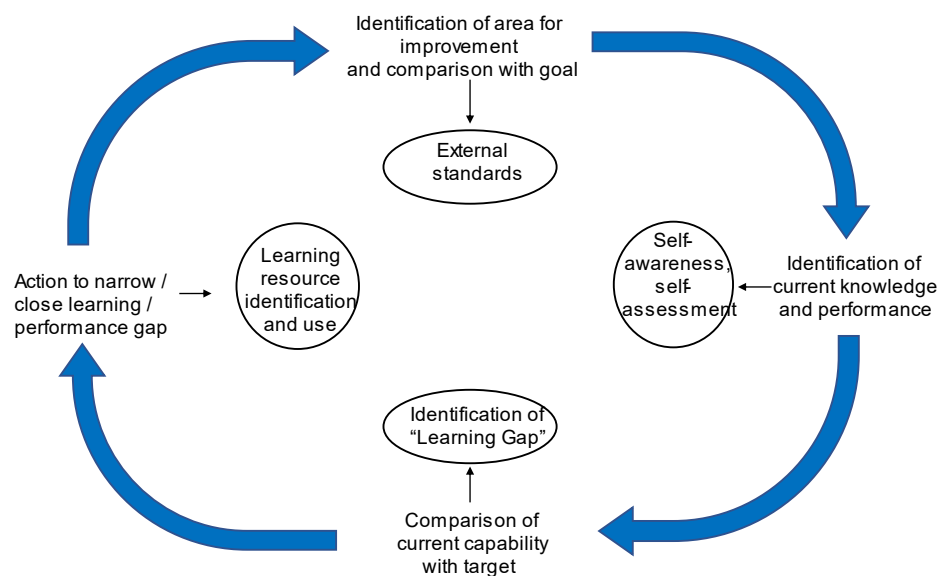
Identification of area for improvement and comparison with goal

External standards

Self-awareness, self-assessment

Identification of current knowledge and performance

Identification of "Learning Gap"

Comparison of current capability with target

Action to narrow / close learning / performance gap

Learning resource identification and use